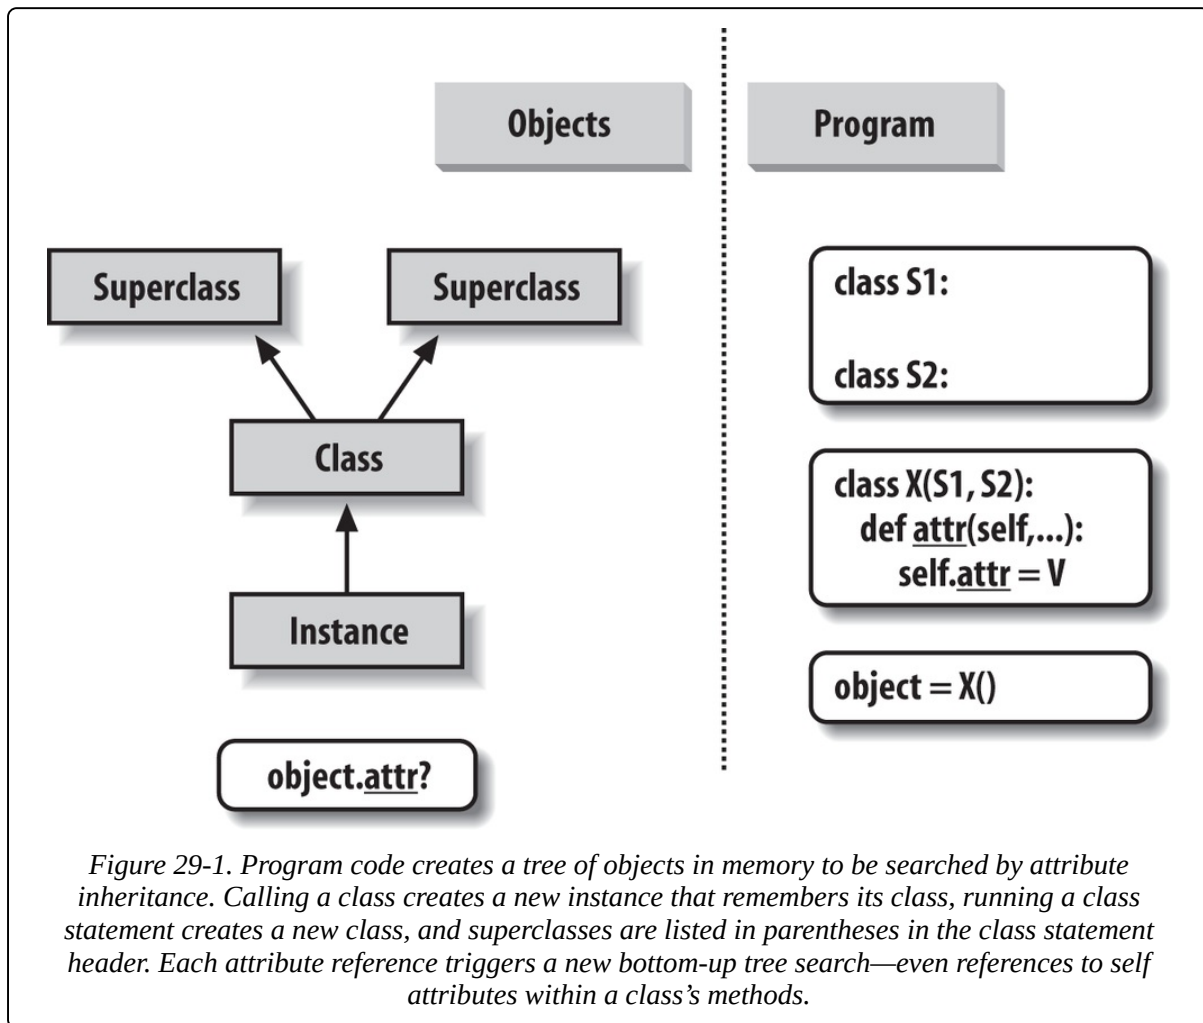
Objects

Program

Superclass

Superclass

Class

Instance

object.attr?

class S1:

class S2:

class X(S1, S2):
def attr(self,...):
self.attr = V

object = X()

Figure 29-1. Program code creates a tree of objects in memory to be searched by attribute inheritance. Calling a class creates a new instance that remembers its class, running a class statement creates a new class, and superclasses are listed in parentheses in the class statement header. Each attribute reference triggers a new bottom-up tree search—even references to self attributes within a class's methods.